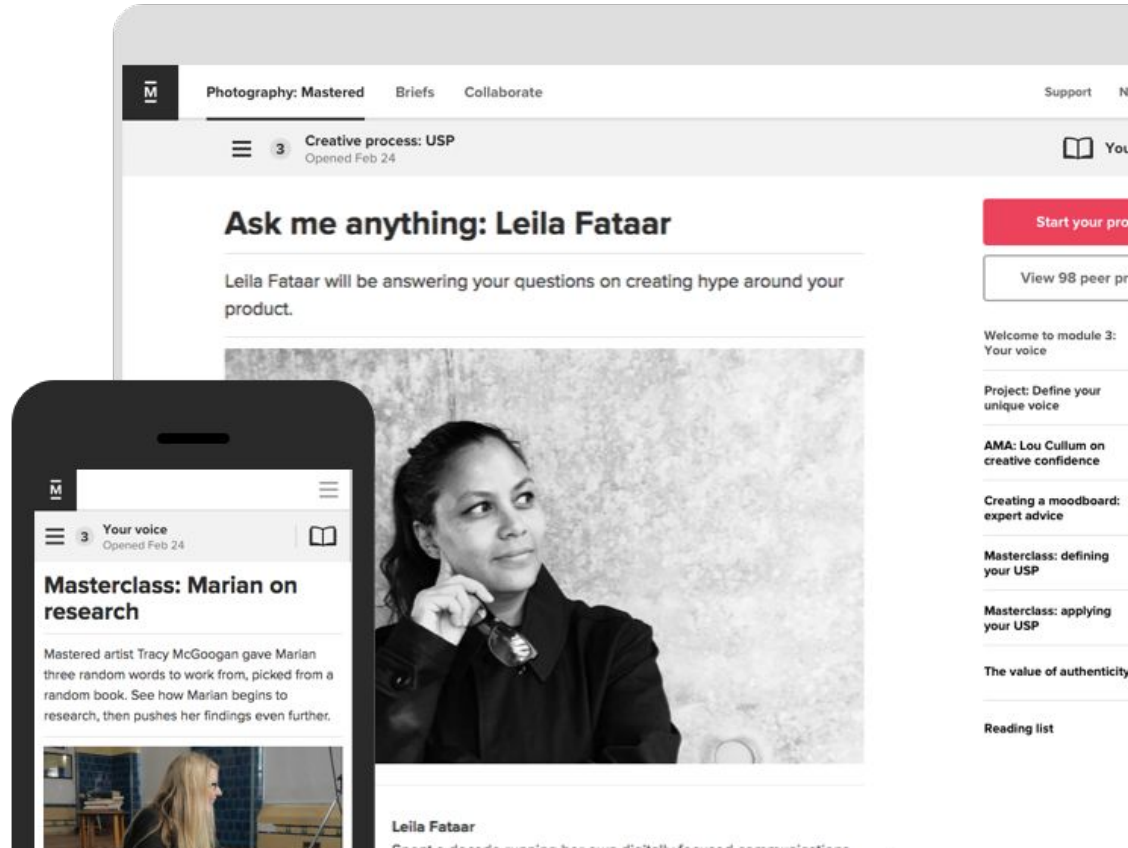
M

Photography: Mastered Briefs Collaborate

Support N

3 Creative process: USP
Opened Feb 24

You

Ask me anything: Leila Fataar

Leila Fataar will be answering your questions on creating hype around your product.

Start your pro

View 98 peer pr

Welcome to module 3: Your voice

Project: Define your unique voice

AMA: Lou Cullum on creative confidence

Creating a moodboard: expert advice

Masterclass: defining your USP

Masterclass: applying your USP

The value of authenticity

Reading list

Leila Fataar

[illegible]

M

3 Your voice
Opened Feb 24

Masterclass: Marian on research

Mastered artist Tracy McGoogan gave Marian three random words to work from, picked from a random book. See how Marian begins to research, then pushes her findings even further.